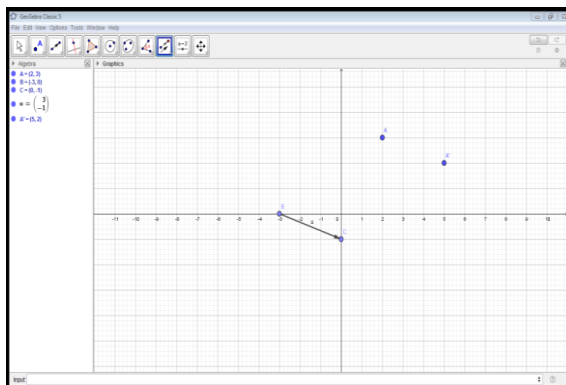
GeoGebra Classic 5
File Edit View Options Tools Window Help
Algebra
A = (2, 3)
B = (-3, 0)
C = (0, -1)
u = $\begin{pmatrix} 3 \\ -1 \end{pmatrix}$
A' = (5, 2)
Graphics
A
A'
B
C
u
-11 -10 -9 -8 -7 -6 -5 -4 -3 -2 -1 0 1 2 3 4 5 6 7 8 9 10
Input: